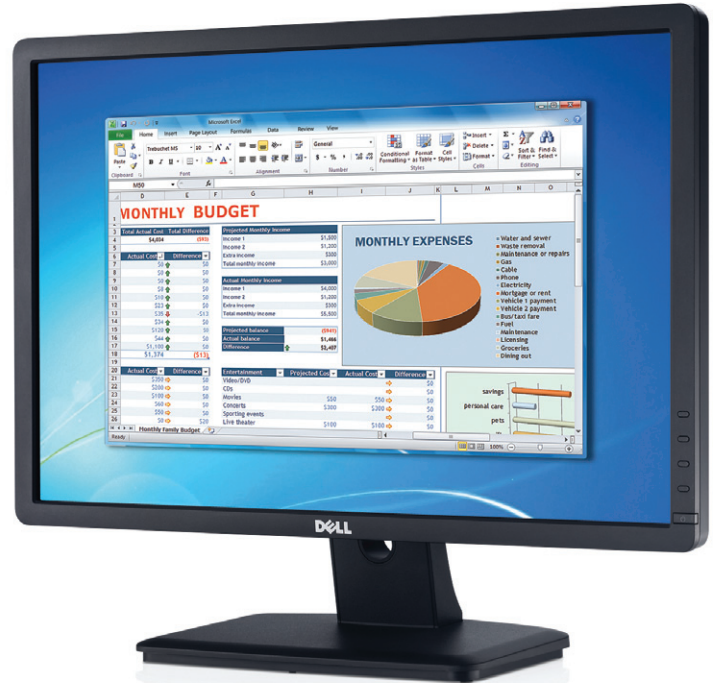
Microsoft Excel
File Home Insert Page Layout Formulas Data Review View
Trebuchet MS 10
General
Conditional Formatting Format as Table Cell Styles
Insert Delete Format
Sort & Filter Find & Select
Clipboard Font Alignment Number Styles Cells Editing
M50

MONTHLY BUDGET

| Total Actual Cost | Total Difference |
|---|---|
| $4,604 | ($93) |

| Actual Cost | Difference |
|---|---|
| $0 | $0 |
| $0 | $0 |
| $0 | $0 |
| $0 | $0 |
| $10 | $0 |
| $23 | $0 |
| $35 | ($12) |
| $34 | $0 |
| $100 | $0 |
| $44 | $0 |
| $1,100 | $0 |
| $1,374 | ($13) |

| Projected Monthly Income | |
|---|---|
| Income 1 | $1,300 |
| Income 2 | $1,200 |
| Extra income | $500 |
| Total monthly income | $3,000 |

| Actual Monthly Income | |
|---|---|
| Income 1 | $4,000 |
| Income 2 | $1,200 |
| Extra income | $300 |
| Total monthly income | $5,500 |

| Projected balance | ($93) |
|---|---|
| Actual balance | $1,466 |
| Difference | $5,407 |

MONTHLY EXPENSES
Water and sewer
Waste removal
Maintenance or repairs
Gas
Cable
Phone
Electricity
Mortgage or rent
Vehicle 1 payment
Vehicle 2 payment
Bus/taxi fare
Fuel
Maintenance
Licensing
Groceries
Dining out

| Actual Cost | Difference |
|---|---|
| $350 | $0 |
| $260 | $0 |
| $100 | $0 |
| $60 | $0 |
| $50 | $0 |
| $0 | $20 |

| Entertainment | Projected Cost | Actual Cost | Difference |
|---|---|---|---|
| Video/DVD | | | $0 |
| CDs | | | $0 |
| Movies | $50 | $50 | $0 |
| Concerts | $300 | $300 | $0 |
| Sporting events | | | $0 |
| Live theater | $100 | $100 | $0 |

savings
personal care
pets

Monthly Family Budget
Ready
100%

DELL